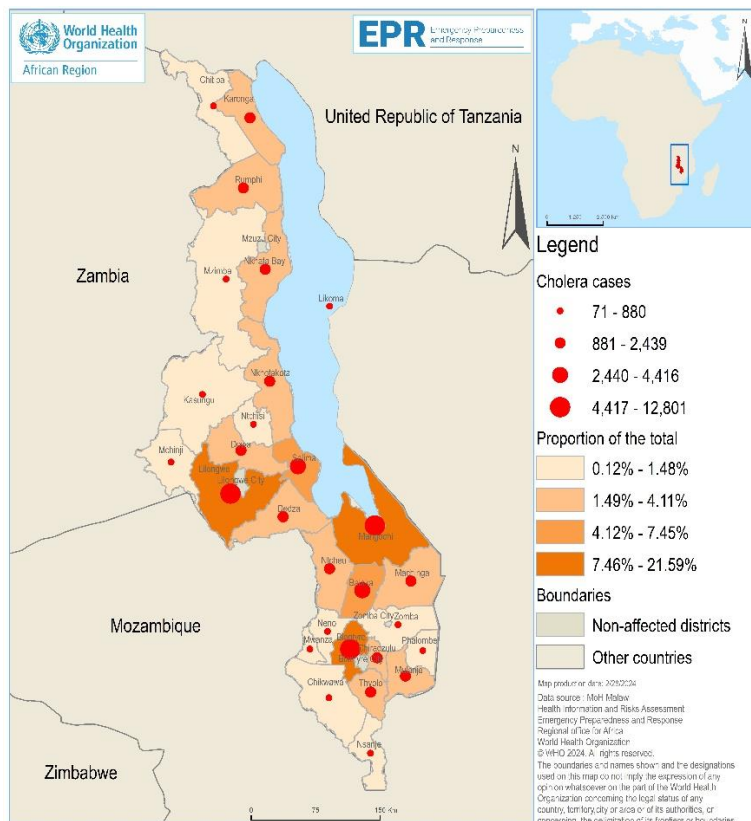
World Health Organization
African Region

EPR Emergency Preparedness and Response

United Republic of Tanzania

Zambia

Mozambique

Zimbabwe

Chitipa
Karonga
Rumphi
Mzuzu City
Mzimba
Nkhata Bay
Likoma
Nkhotakota
Kasungu
Ntchisi
Mchinji
Dowa
Salima
Lilongwe
Lilongwe City
Dedza
Mangochi
Ntcheu
Balaka
Machinga
Zomba City
Zomba
Neno
Mwanza
Blantyre
Chiradzulu
Blantyre City
Phalombe
Mulanje
Thyolo
Chikwawa
Nsanje

N

0 75 150 Km

Legend
Cholera cases
71 - 880
881 - 2,439
2,440 - 4,416
4,417 - 12,801
Proportion of the total
0.12% - 1.48%
1.49% - 4.11%
4.12% - 7.45%
7.46% - 21.59%
Boundaries
Non-affected districts
Other countries

Map production date: 2/29/2024
Data source : MoH Malawi
Health Information and Risks Assessment
Emergency Preparedness and Response
Regional office for Africa
World Health Organization
© WHO 2024. All rights reserved.
The boundaries and names shown and the designations used on this map do not imply the expression of any opinion whatsoever on the part of the World Health Organization concerning the legal status of any country, territory, city or area or of its authorities, or concerning the delimitation of its frontiers or boundaries.